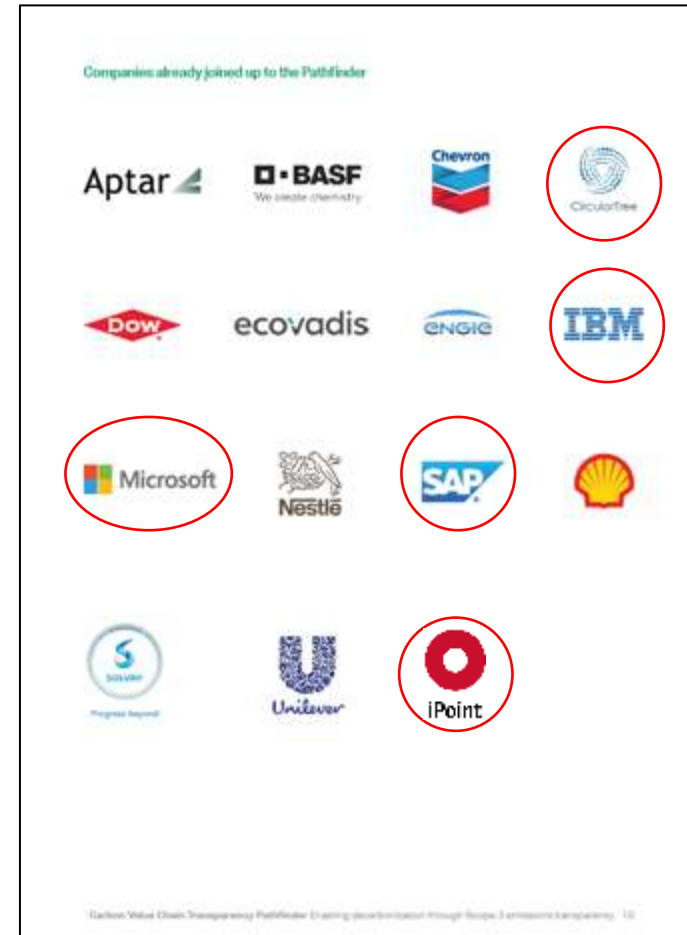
Companies already joined up to the Pathfinder

Aptar

BASF
We create chemistry

Chevron

CircularTree

DOW

ecovadis

ENGIE

IBM

Microsoft

Nestlé

SAP

Solvay
Progress beyond

Unilever

iPoint

Carbon Value Chain Transparency Pathfinder Enabling decarbonization through Scope 3 emissions transparency 10